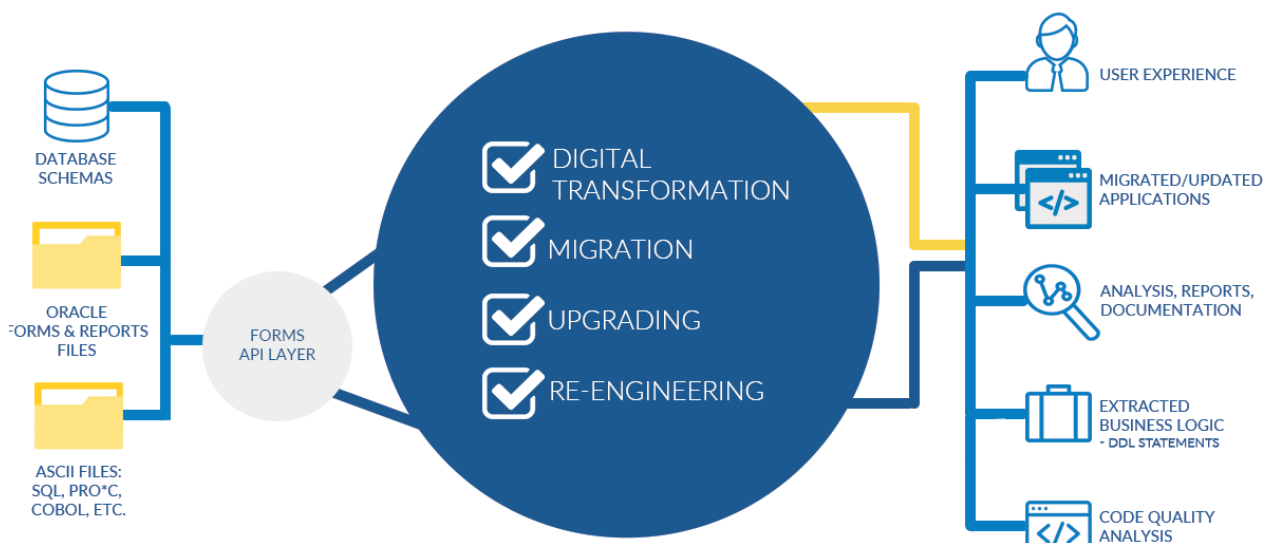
DATABASE SCHEMAS

ORACLE FORMS & REPORTS FILES

ASCII FILES: SQL, PRO*C, COBOL, ETC.

FORMS API LAYER

DIGITAL TRANSFORMATION

MIGRATION

UPGRADING

RE-ENGINEERING

USER EXPERIENCE

</>

MIGRATED/UPDATED APPLICATIONS

ANALYSIS, REPORTS, DOCUMENTATION

EXTRACTED BUSINESS LOGIC
- DDL STATEMENTS

</>

CODE QUALITY ANALYSIS